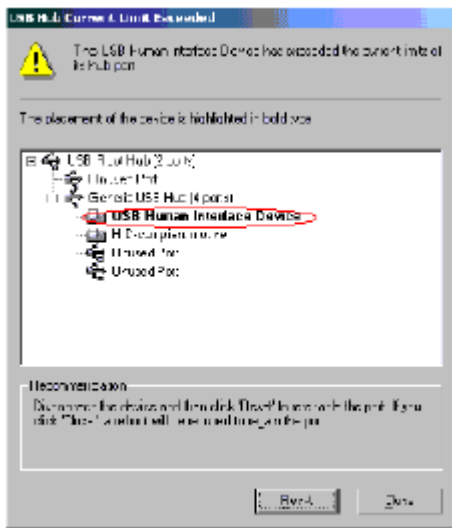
USB Hub Current Limit Exceeded

The USB Human Interface Device has exceeded the current limits of its hub port.

The placement of the device is highlighted in bold type.

USB Root Hub (2 ports)
Unused Port
Generic USB Hub (4 ports)
USB Human Interface Device
HID-compliant mouse
Unused Port
Unused Port

Recommendation
Disconnect the device and then click 'Reset' to reenable the port. If you click 'Close' the port will remain unusable until you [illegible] the port.

Reset

Close